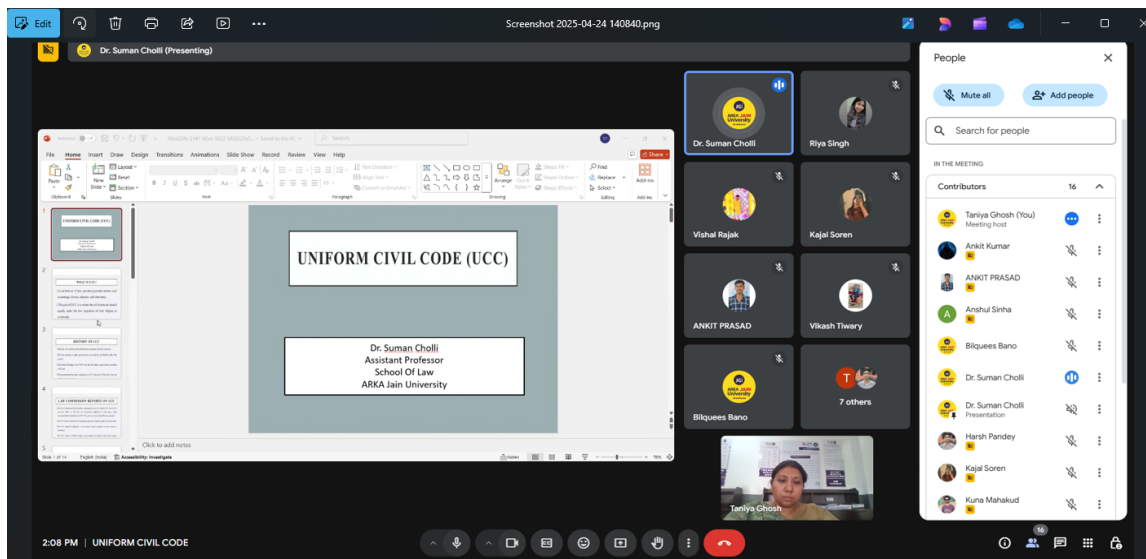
Edit

Screenshot 2025-04-24 140840.png

Dr. Suman Cholli (Presenting)

File Home Insert Draw Design Transitions Animations Slide Show Record Review View Help

Share

UNIFORM CIVIL CODE (UCC)

Dr. Suman Cholli
Assistant Professor
School Of Law
ARKA Jain University

Click to add notes

Dr. Suman Cholli

Riya Singh

Vishal Rajak

Kajal Soren

ANKIT PRASAD

Vikash Tiwary

Bilquees Bano

7 others

Taniya Ghosh

People

Mute all

Add people

Search for people

IN THE MEETING

Contributors 16

Taniya Ghosh (You)
Meeting host

Ankit Kumar

ANKIT PRASAD

Anshul Sinha

Bilquees Bano

Dr. Suman Cholli

Dr. Suman Cholli
Presentation

Harsh Pandey

Kajal Soren

Kuna Mahakud

2:08 PM | UNIFORM CIVIL CODE

16